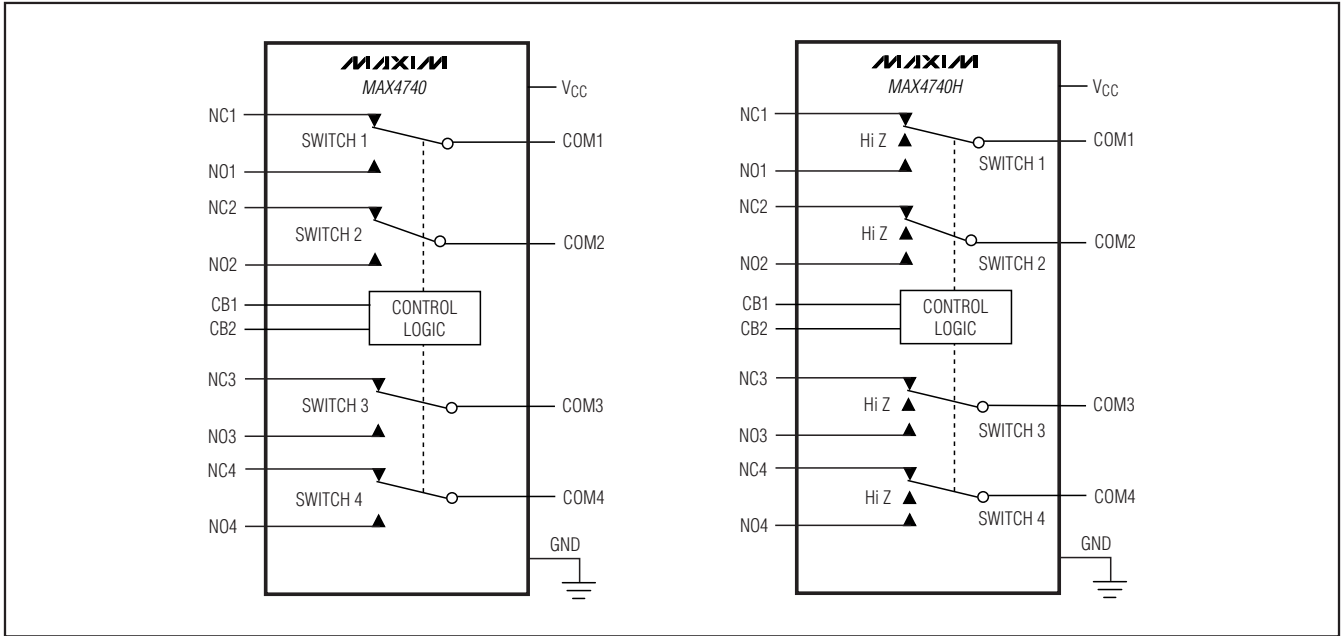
MAXIM
MAX4740

$V_{CC}$

NC1
SWITCH 1
COM1
NO1
NC2
SWITCH 2
COM2
NO2
CB1
CB2
CONTROL LOGIC
NC3
SWITCH 3
COM3
NO3
NC4
SWITCH 4
COM4
NO4
GND

MAXIM
MAX4740H

$V_{CC}$

NC1
Hi Z
COM1
SWITCH 1
NO1
NC2
Hi Z
COM2
SWITCH 2
NO2
CB1
CB2
CONTROL LOGIC
NC3
Hi Z
COM3
SWITCH 3
NO3
NC4
Hi Z
COM4
SWITCH 4
NO4
GND